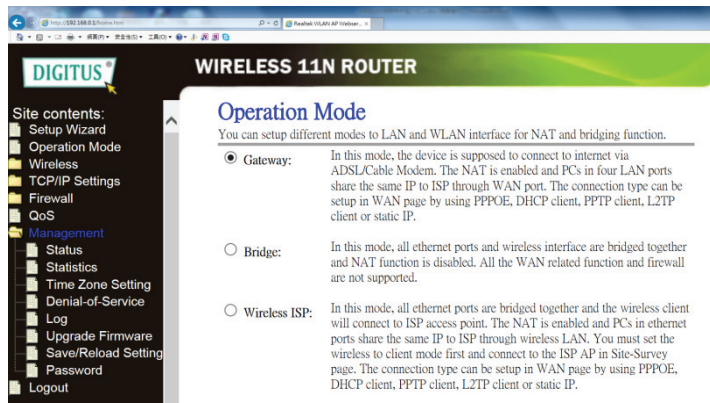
http://192.168.0.1/home.htm

Realtek WLAN AP Webser... ×

網頁(P) 安全性(S) 工具(O)

DIGITUS

WIRELESS 11N ROUTER

Site contents:
Setup Wizard
Operation Mode
Wireless
TCP/IP Settings
Firewall
QoS
Management
Status
Statistics
Time Zone Setting
Denial-of-Service
Log
Upgrade Firmware
Save/Reload Setting
Password
Logout

Operation Mode

You can setup different modes to LAN and WLAN interface for NAT and bridging function.

Gateway: In this mode, the device is supposed to connect to internet via ADSL/Cable Modem. The NAT is enabled and PCs in four LAN ports share the same IP to ISP through WAN port. The connection type can be setup in WAN page by using PPPOE, DHCP client, PPTP client, L2TP client or static IP.

Bridge: In this mode, all ethernet ports and wireless interface are bridged together and NAT function is disabled. All the WAN related function and firewall are not supported.

Wireless ISP: In this mode, all ethernet ports are bridged together and the wireless client will connect to ISP access point. The NAT is enabled and PCs in ethernet ports share the same IP to ISP through wireless LAN. You must set the wireless to client mode first and connect to the ISP AP in Site-Survey page. The connection type can be setup in WAN page by using PPPOE, DHCP client, PPTP client, L2TP client or static IP.